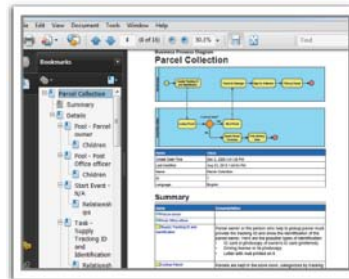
File Edit View Document Tools Window Help

(6 of 16) 93.1% Find

Bookmarks

Parcel Collection
Summary
Details
Pool - Parcel owner
Children
Pool - Post Office officer
Children
Start Event - N/A
Relationships
Task - Supply Tracking ID and Identification
Relationships

Business Process Diagram

Parcel Collection

Summary